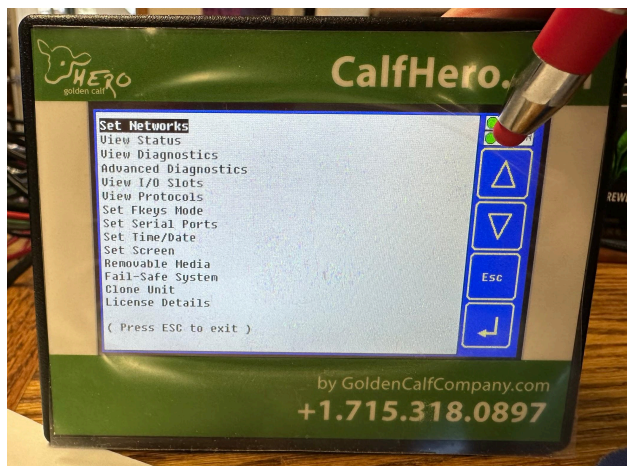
HERO
golden calf

CalfHero.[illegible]

Set Networks
View Status
View Diagnostics
Advanced Diagnostics
View I/O Slots
View Protocols
Set Fkeys Mode
Set Serial Ports
Set Time/Date
Set Screen
Removable Media
Fail-Safe System
Clone Unit
License Details

( Press ESC to exit )

Esc

by GoldenCalfCompany.com
+1.715.318.0897

REW